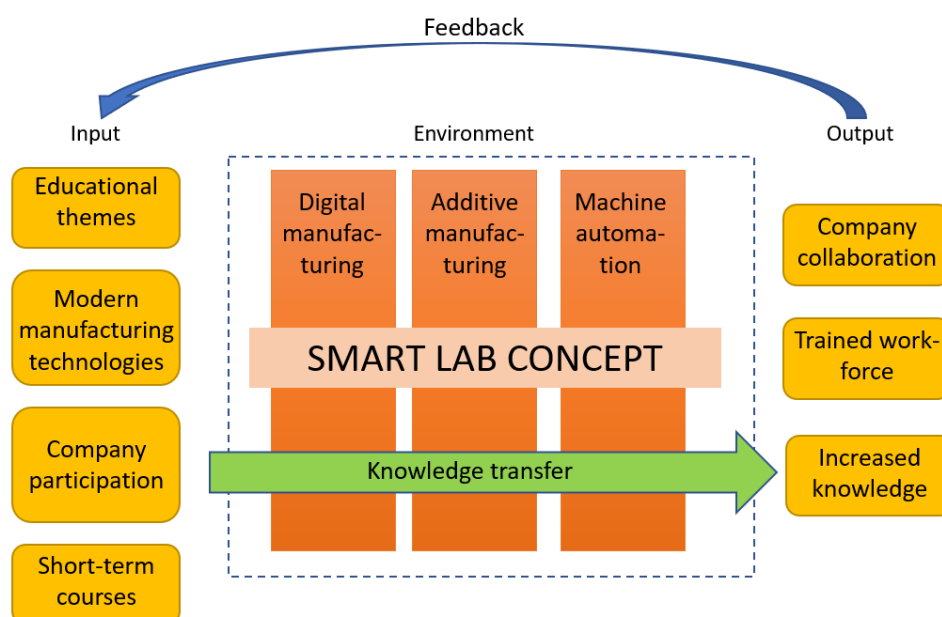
Feedback

Input

Environment

Output

Educational themes

Modern manufacturing technologies

Company participation

Short-term courses

Digital manufacturing

Additive manufacturing

Machine automation

SMART LAB CONCEPT

Knowledge transfer

Company collaboration

Trained workforce

Increased knowledge